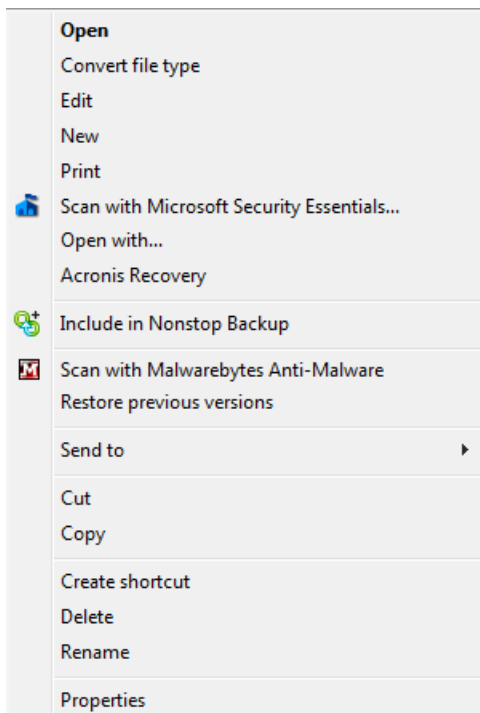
Open
Convert file type
Edit
New
Print
Scan with Microsoft Security Essentials...
Open with...
Acronis Recovery

Include in Nonstop Backup

Scan with Malwarebytes Anti-Malware
Restore previous versions

Send to

Cut
Copy

Create shortcut
Delete
Rename

Properties